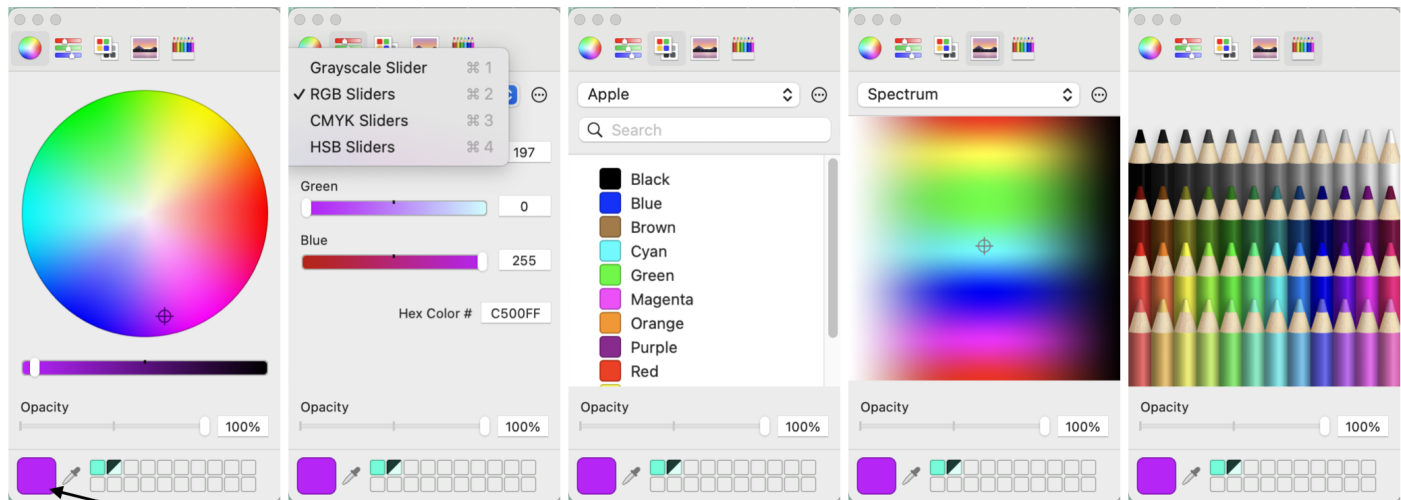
Opacity

100%

Grayscale Slider ⌘ 1
✓ RGB Sliders ⌘ 2
CMYK Sliders ⌘ 3
HSB Sliders ⌘ 4

197

Green

0

Blue

255

Hex Color #

C500FF

Opacity

100%

Apple

Search

Black
Blue
Brown
Cyan
Green
Magenta
Orange
Purple
Red

Opacity

100%

Spectrum

Opacity

100%

Opacity

100%